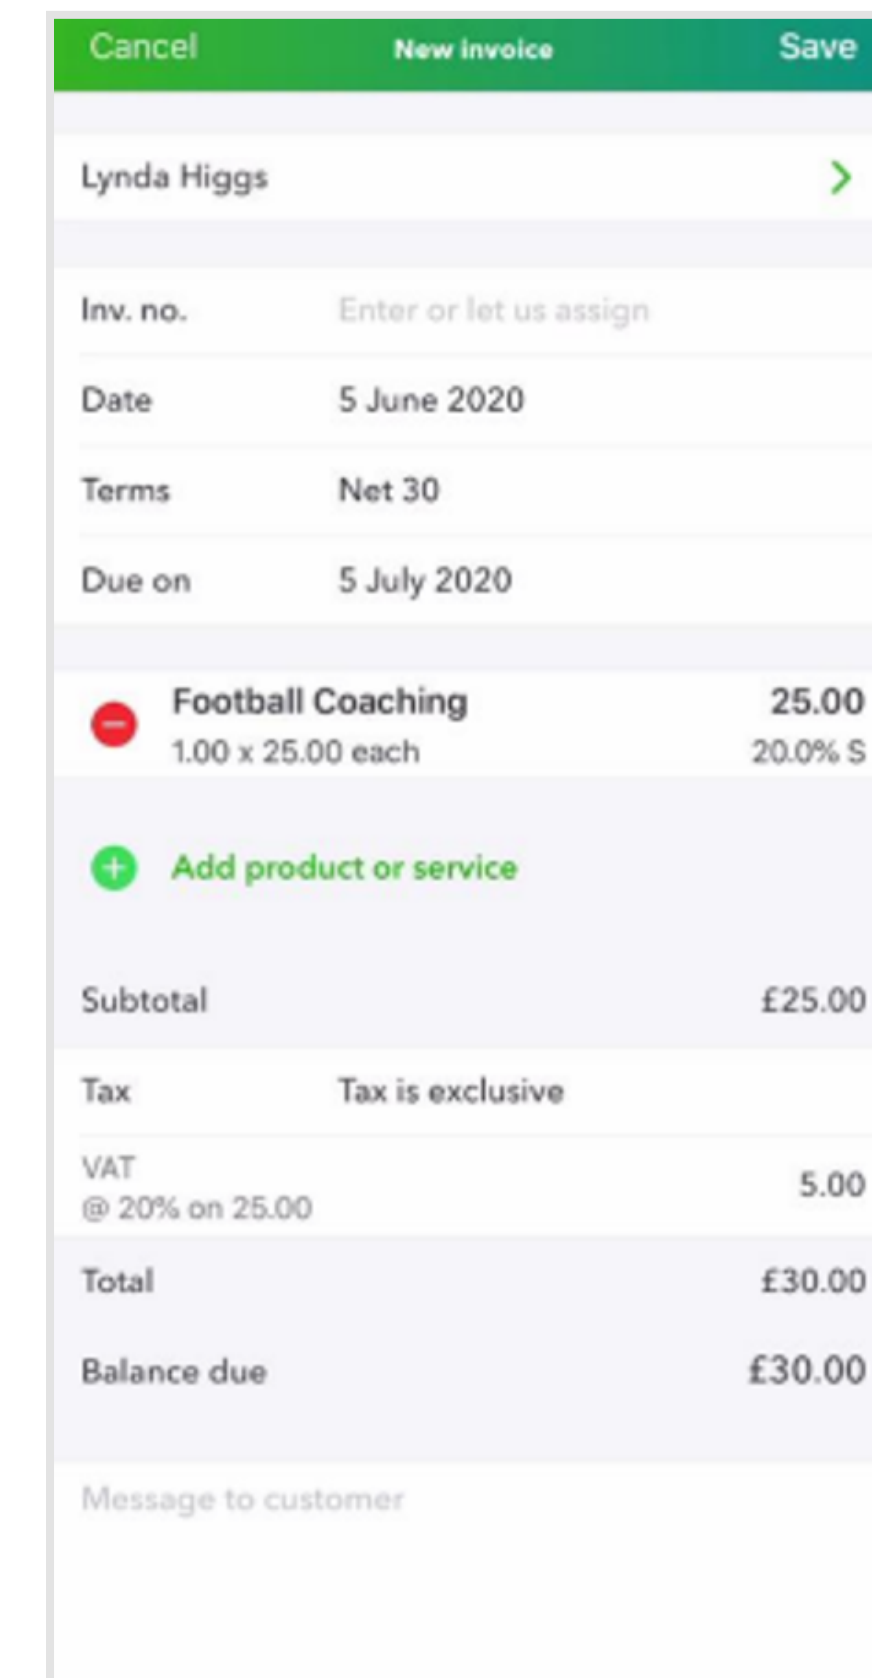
Cancel New invoice Save

Lynda Higgs >

Inv. no. Enter or let us assign

Date 5 June 2020

Terms Net 30

Due on 5 July 2020

Football Coaching 25.00
1.00 x 25.00 each 20.0% S

Add product or service

Subtotal £25.00

Tax Tax is exclusive

VAT
@ 20% on 25.00 5.00

Total £30.00

Balance due £30.00

Message to customer